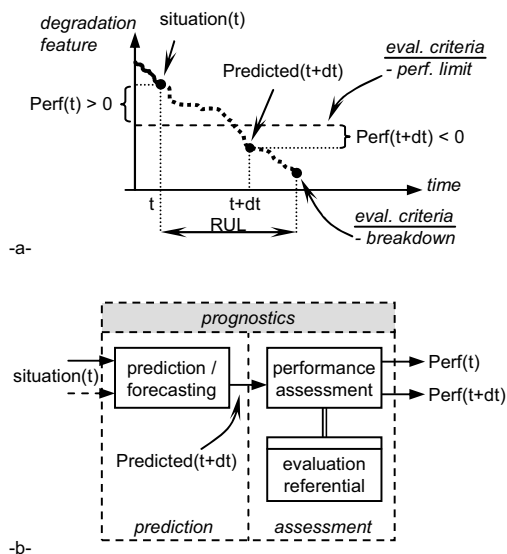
degradation feature

situation(t)

eval. criteria - perf. limit

Predicted(t+dt)

Perf(t) > 0

Perf(t+dt) < 0

time

t

t+dt

RUL

eval. criteria - breakdown

-a-

prognostics

situation(t)

prediction / forecasting

performance assessment

Perf(t)

Perf(t+dt)

Predicted(t+dt)

evaluation referential

prediction

assessment

-b-